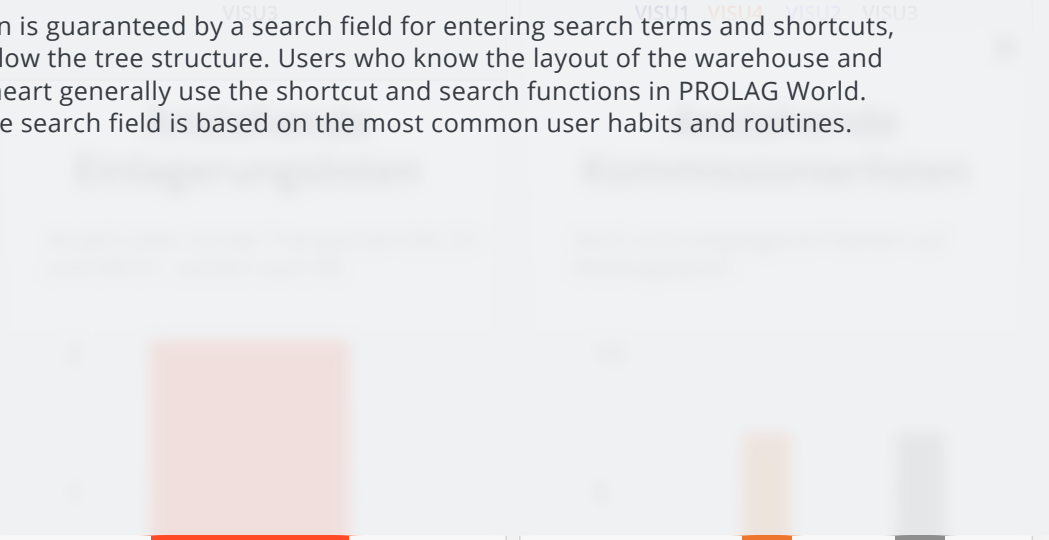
n is guaranteed by a search field for entering search terms and shortcuts, low the tree structure. Users who know the layout of the warehouse and heart generally use the shortcut and search functions in PROLAG World. e search field is based on the most common user habits and routines.